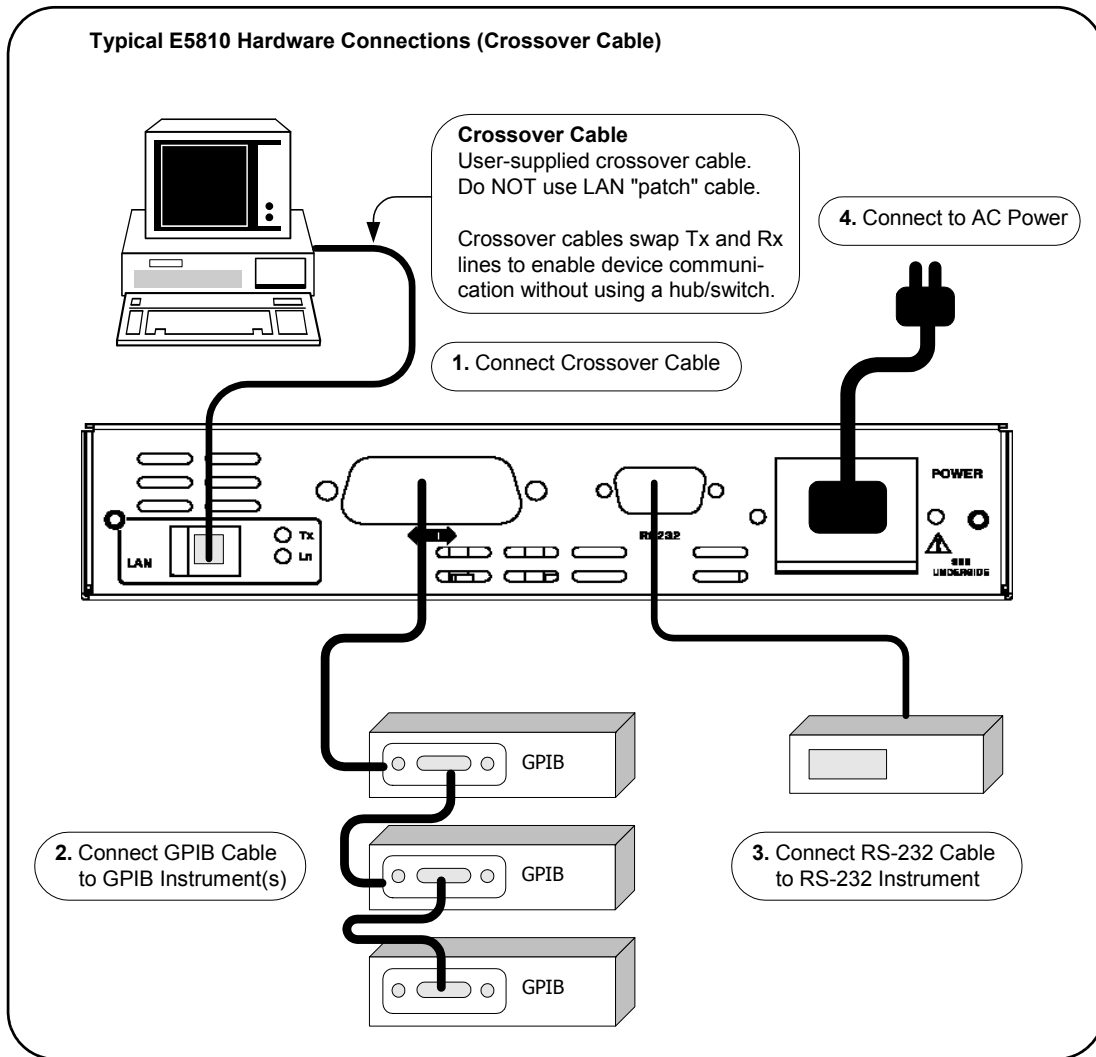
Typical E5810 Hardware Connections (Crossover Cable)

Crossover Cable
User-supplied crossover cable. Do NOT use LAN "patch" cable.

Crossover cables swap Tx and Rx lines to enable device communication without using a hub/switch.

4. Connect to AC Power

1. Connect Crossover Cable

LAN

Tx

Ln

RS232

POWER

SEE UNDERSIDE

GPIB

GPIB

GPIB

2. Connect GPIB Cable to GPIB Instrument(s)

3. Connect RS-232 Cable to RS-232 Instrument